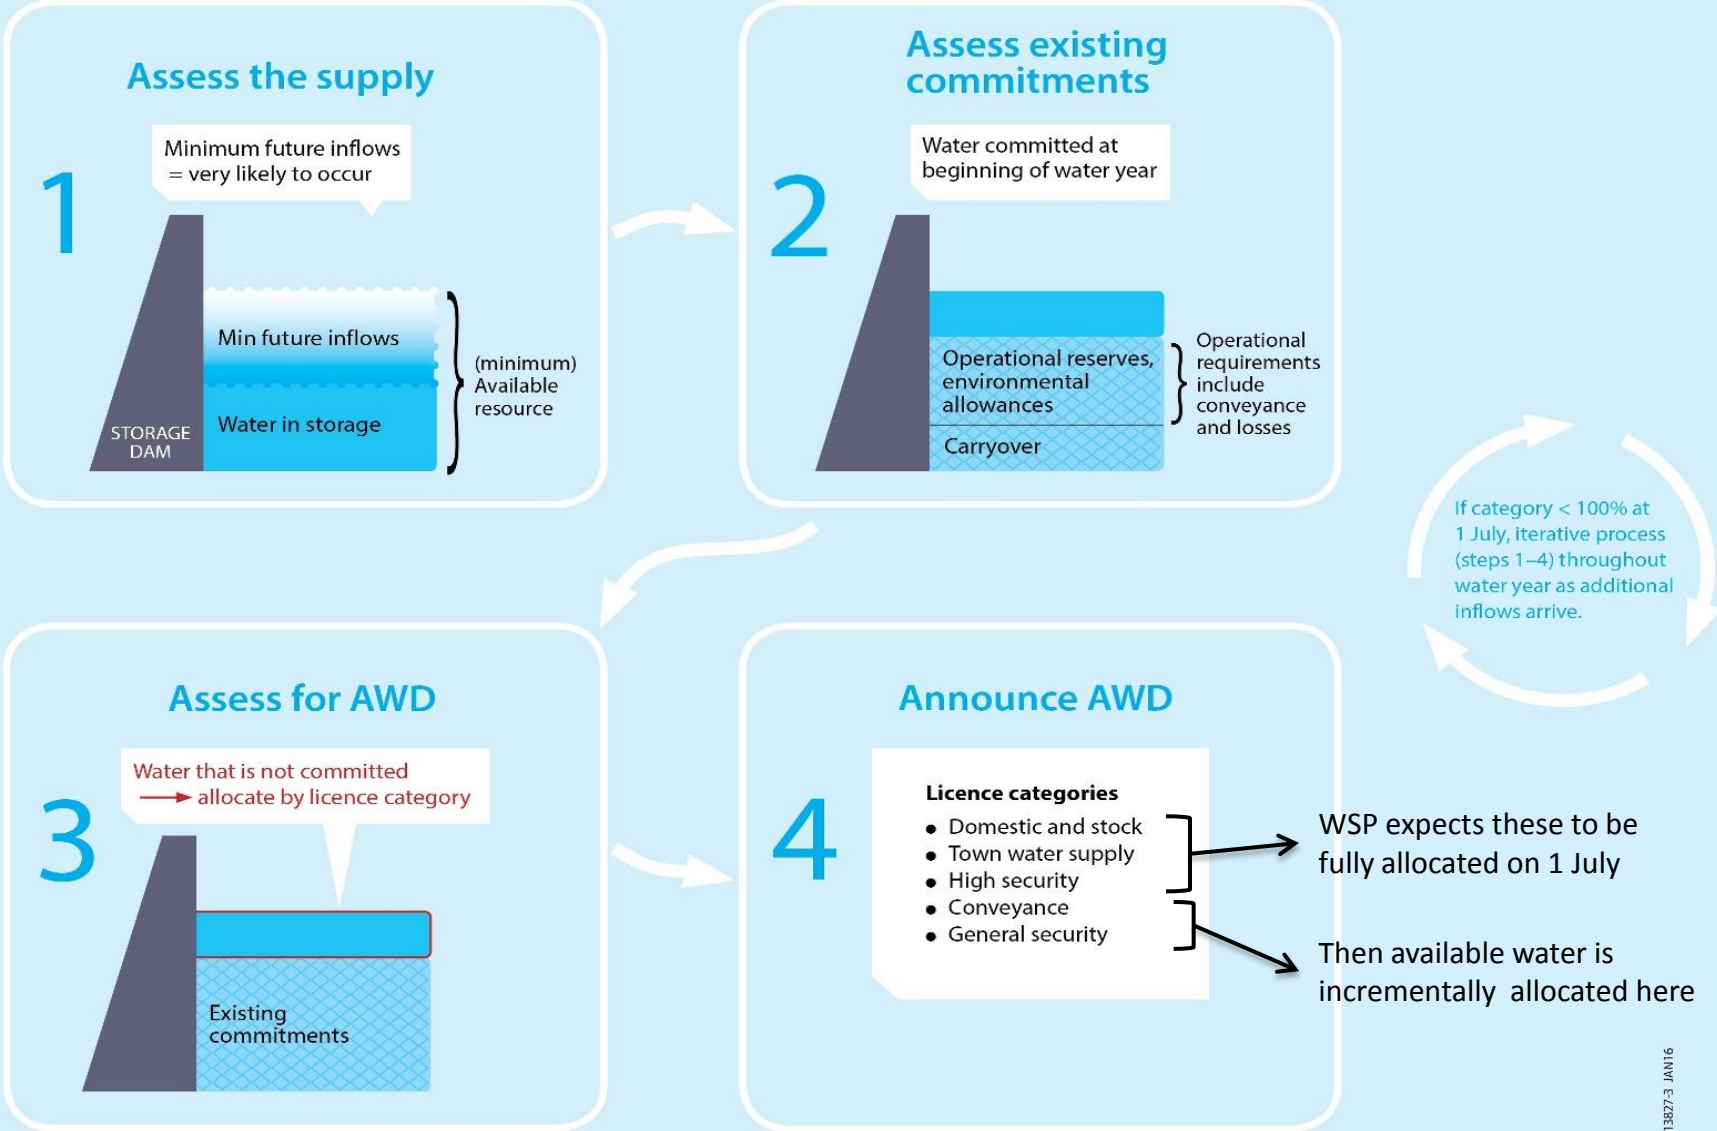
Assess the supply

1

Minimum future inflows = very likely to occur

Min future inflows

Water in storage

STORAGE DAM

(minimum) Available resource

Assess existing commitments

2

Water committed at beginning of water year

Operational reserves, environmental allowances

Carryover

Operational requirements include conveyance and losses

If category < 100% at 1 July, iterative process (steps 1–4) throughout water year as additional inflows arrive.

Assess for AWD

3

Water that is not committed → allocate by licence category

Existing commitments

Announce AWD

4

Licence categories

- Domestic and stock
- Town water supply
- High security
- Conveyance
- General security

WSP expects these to be fully allocated on 1 July

Then available water is incrementally allocated here

13827-3 JAN16